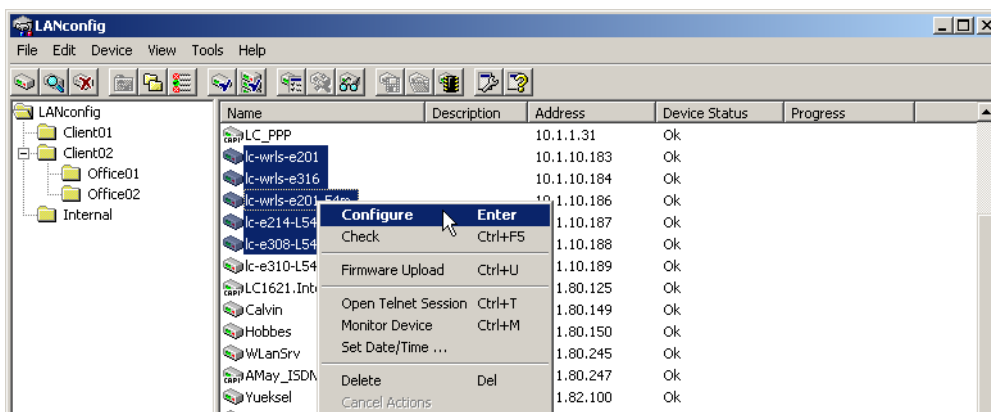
LANconfig

File Edit Device View Tools Help

LANconfig
Client01
Client02
Office01
Office02
Internal

| Name | Description | Address | Device Status | Progress |
|---|---|---|---|---|
| LC_PPP | | 10.1.1.31 | Ok | |
| lc-wrls-e201 | | 10.1.10.183 | Ok | |
| lc-wrls-e316 | | 10.1.10.184 | Ok | |
| lc-wrls-e201-54m | | 1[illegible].1.10.186 | Ok | |
| lc-e214-L54 | | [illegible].1.10.187 | Ok | |
| lc-e308-L54 | | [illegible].1.10.188 | Ok | |
| lc-e310-L54 | | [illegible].1.10.189 | Ok | |
| LC1621.Int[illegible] | | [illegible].1.80.125 | Ok | |
| Calvin | | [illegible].1.80.149 | Ok | |
| Hobbes | | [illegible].1.80.150 | Ok | |
| WLanSrv | | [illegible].1.80.245 | Ok | |
| AMay_ISDN | | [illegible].1.80.247 | Ok | |
| Yueksel | | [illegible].1.82.100 | Ok | |

Configure Enter
Check Ctrl+F5
Firmware Upload Ctrl+U
Open Telnet Session Ctrl+T
Monitor Device Ctrl+M
Set Date/Time ...
Delete Del
Cancel Actions